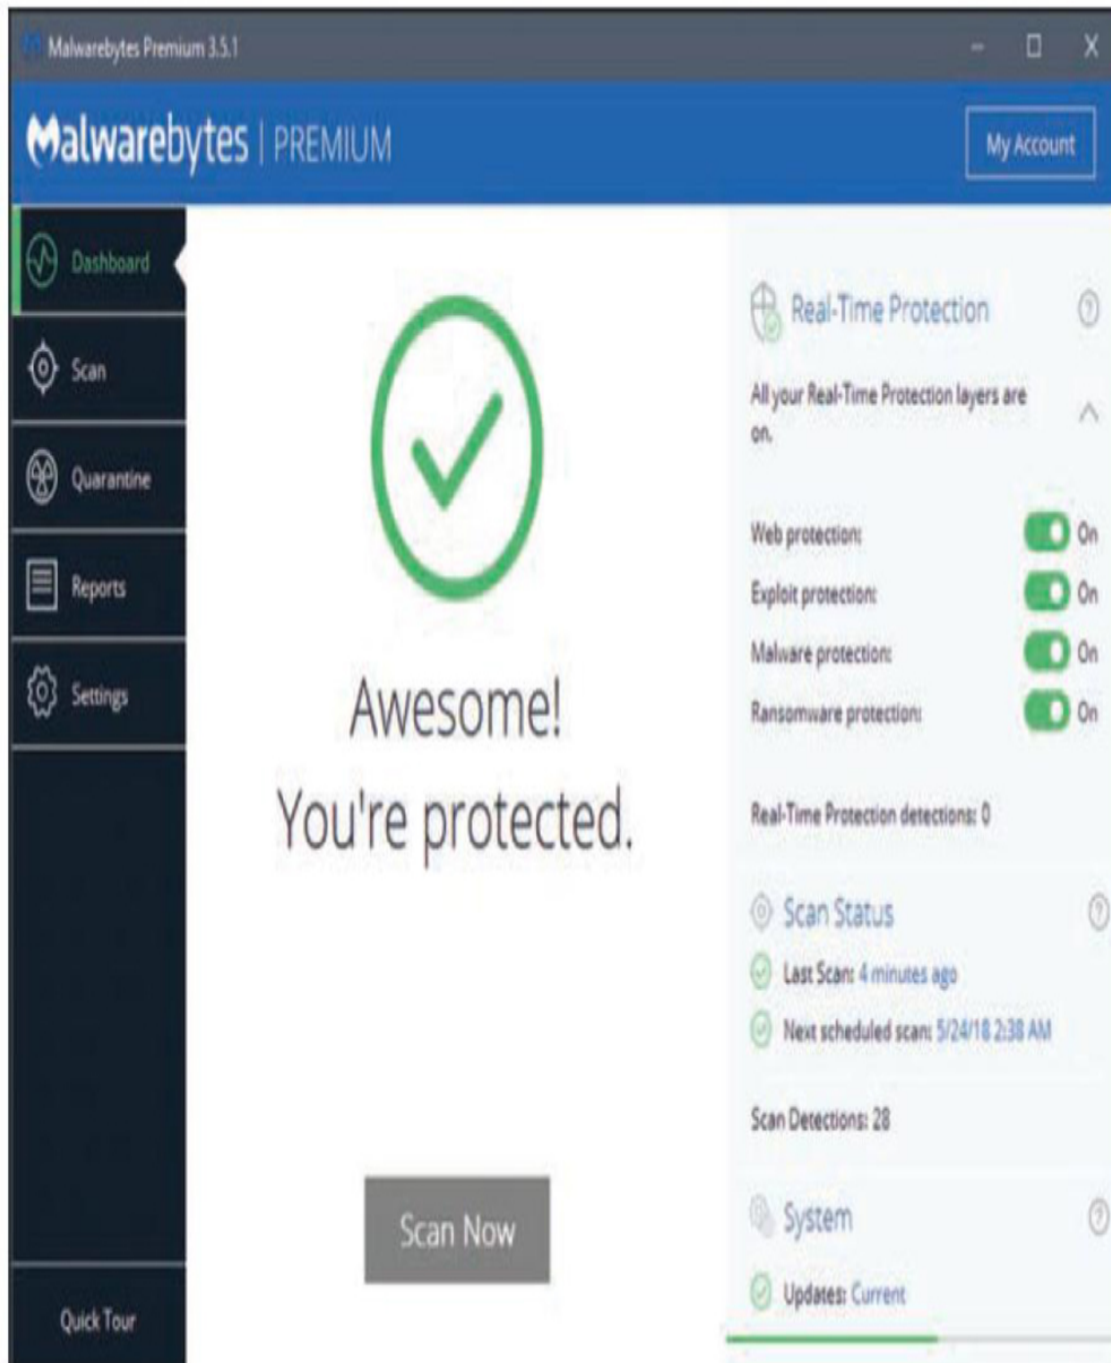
Malwarebytes Premium 3.5.1

Malwarebytes | PREMIUM

My Account

Dashboard

Scan

Quarantine

Reports

Settings

Quick Tour

Awesome!
You're protected.

Scan Now

Real-Time Protection

All your Real-Time Protection layers are on.

Web protection: On

Exploit protection: On

Malware protection: On

Ransomware protection: On

Real-Time Protection detections: 0

Scan Status

Last Scan: 4 minutes ago

Next scheduled scan: 5/24/18 2:38 AM

Scan Detections: 28

System

Updates: Current